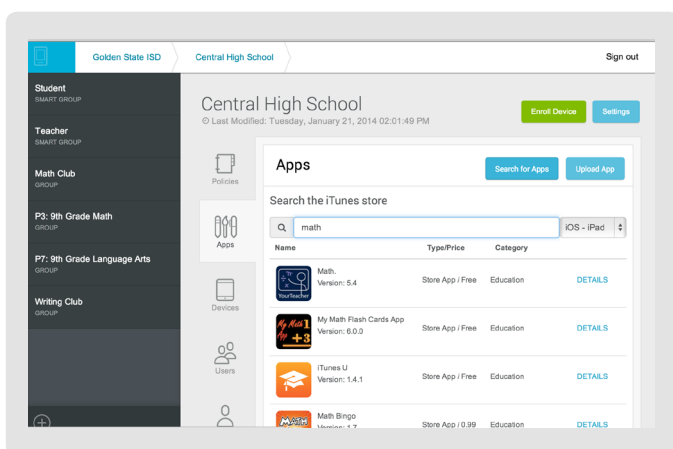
Golden State ISD

Central High School

Sign out

Student
SMART GROUP

Teacher
SMART GROUP

Math Club
GROUP

P3: 9th Grade Math
GROUP

P7: 9th Grade Language Arts
GROUP

Writing Club
GROUP

Central High School

Last Modified: Tuesday, January 21, 2014 02:01:49 PM

Enroll Device

Settings

Policies

Apps

Devices

Users

Apps

Search for Apps

Upload App

Search the iTunes store

math

iOS - iPad

| Name | Type/Price | Category | |
|---|---|---|---|
| Math. Version: 5.4 | Store App / Free | Education | DETAILS |
| My Math Flash Cards App Version: 6.0.0 | Store App / Free | Education | DETAILS |
| iTunes U Version: 1.4.1 | Store App / Free | Education | DETAILS |
| Math Bingo Version: 1.7 | Store App / 0.99 | Education | DETAILS |

YourTeacher

My Math Flash Cards App +3

Math